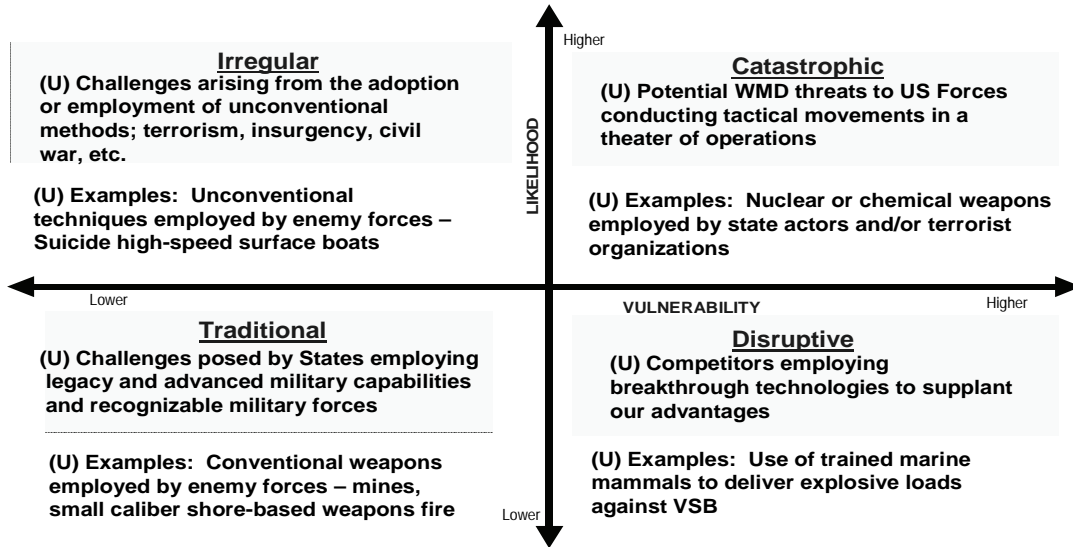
Higher

Irregular
(U) Challenges arising from the adoption or employment of unconventional methods; terrorism, insurgency, civil war, etc.

(U) Examples: Unconventional techniques employed by enemy forces – Suicide high-speed surface boats

LIKELIHOOD

Catastrophic
(U) Potential WMD threats to US Forces conducting tactical movements in a theater of operations

(U) Examples: Nuclear or chemical weapons employed by state actors and/or terrorist organizations

Lower

VULNERABILITY

Higher

Traditional
(U) Challenges posed by States employing legacy and advanced military capabilities and recognizable military forces

(U) Examples: Conventional weapons employed by enemy forces – mines, small caliber shore-based weapons fire

Disruptive
(U) Competitors employing breakthrough technologies to supplant our advantages

(U) Examples: Use of trained marine mammals to deliver explosive loads against VSB

Lower